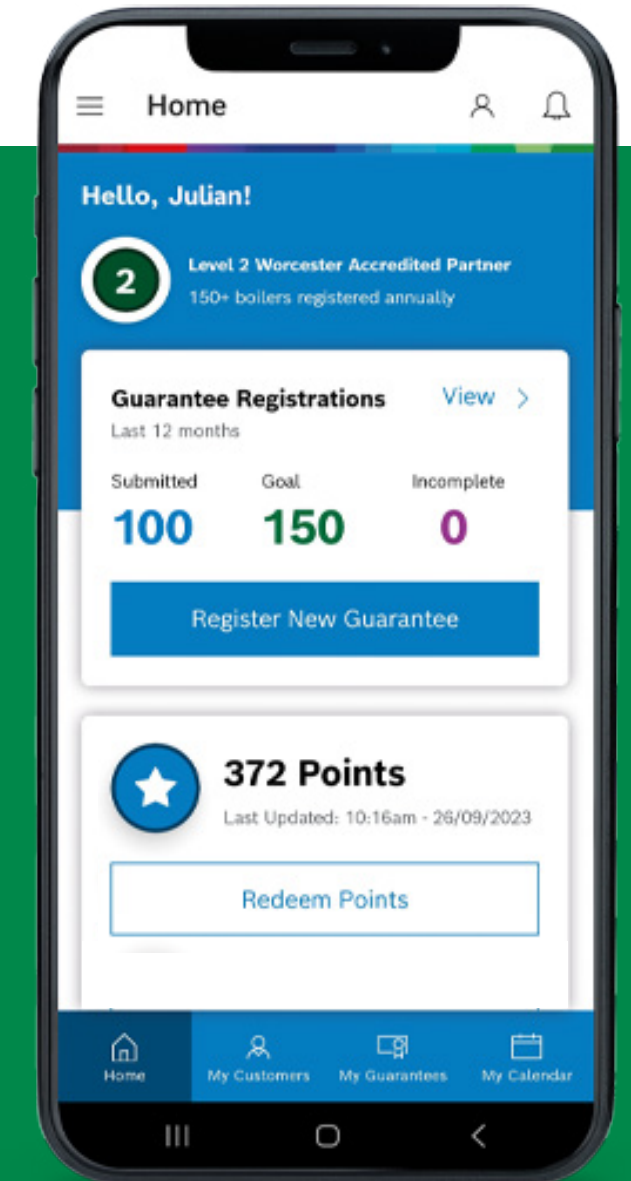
Home

Hello, Julian!

2

Level 2 Worcester Accredited Partner
150+ boilers registered annually

Guarantee Registrations
Last 12 months

View >

Submitted
100

Goal
150

Incomplete
0

Register New Guarantee

372 Points
Last Updated: 10:16am - 26/09/2023

Redeem Points

Home
My Customers
My Guarantees
My Calendar